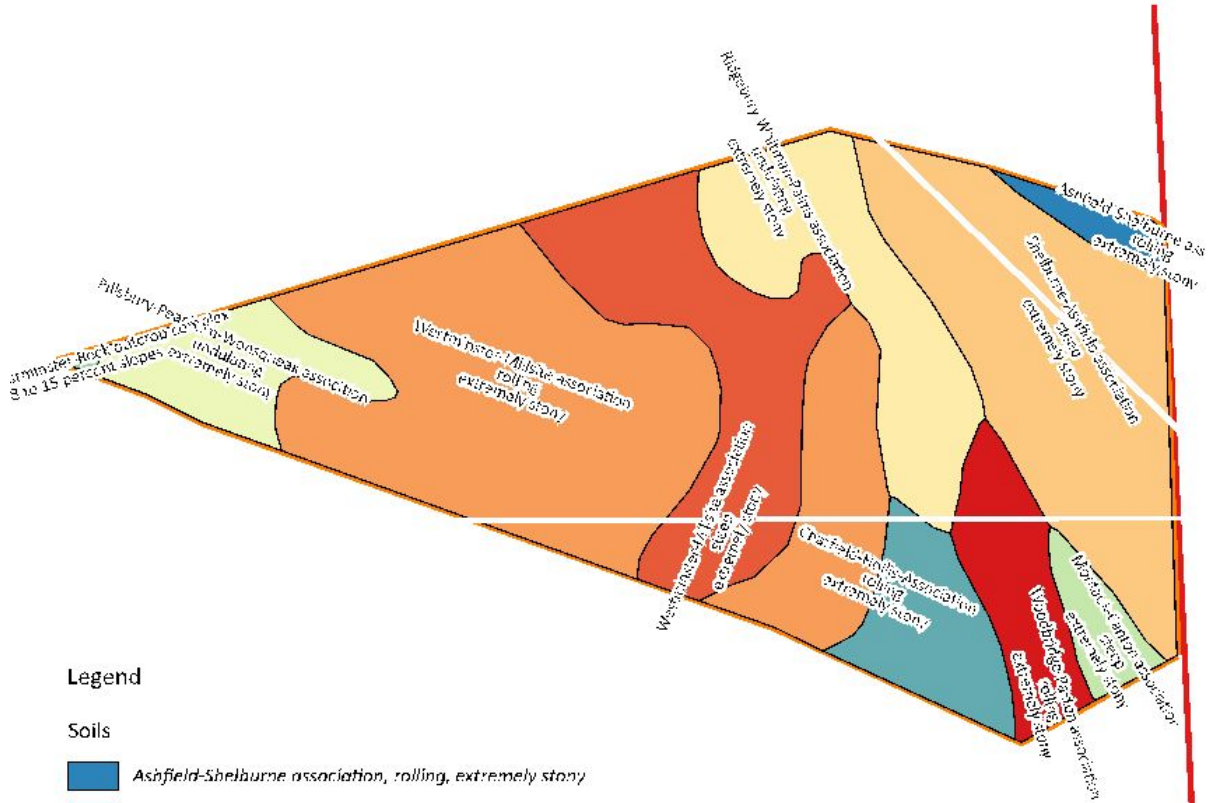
Ridgebury-Whitman-Paxton association
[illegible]
extremely stony

Ashfield-Shelburne ass
rolling
extremely stony

Shelburne-Ashfield association
steep
extremely stony

Pillsbury-Peacham
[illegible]minster-Rock outcrop complex
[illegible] 15 percent slopes extremely stony
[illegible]-Wonsqueak association
undulating

Westminster-Millsite association
rolling
extremely stony

Westminster-Millsite association
steep
extremely stony

Charlton-Hollis association
rolling
extremely stony

Woodbridge-Paxton association
rolling
extremely stony

Montauk-Canton association
steep
extremely stony

Legend

Soils

Ashfield-Shelburne association, rolling, extremely stony